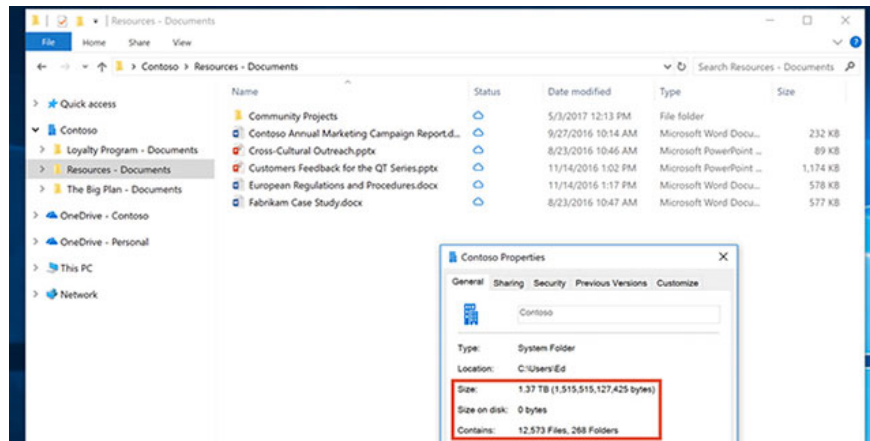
Resources - Documents

File Home Share View

Contoso > Resources - Documents

Search Resources - Documents

Quick access
Contoso
Loyalty Program - Documents
Resources - Documents
The Big Plan - Documents
OneDrive - Contoso
OneDrive - Personal
This PC
Network

| Name | Status | Date modified | Type | Size |
|---|---|---|---|---|
| Community Projects | | 5/3/2017 12:13 PM | File folder | |
| Contoso Annual Marketing Campaign Report.d... | | 9/27/2016 10:14 AM | Microsoft Word Docu... | 232 KB |
| Cross-Cultural Outreach.pptx | | 8/23/2016 10:46 AM | Microsoft PowerPoint ... | 89 KB |
| Customers Feedback for the QT Series.pptx | | 11/14/2016 1:02 PM | Microsoft PowerPoint ... | 1,174 KB |
| European Regulations and Procedures.docx | | 11/14/2016 1:17 PM | Microsoft Word Docu... | 578 KB |
| Fabrikam Case Study.docx | | 8/23/2016 10:46 AM | Microsoft Word Docu... | 577 KB |

Contoso Properties

General Sharing Security Previous Versions Customize

Contoso

Type: System Folder
Location: C:\Users\Ed
Size: 1.37 TB (1,515,515,127,425 bytes)
Size on disk: 0 bytes
Contains: 12,573 Files, 268 Folders